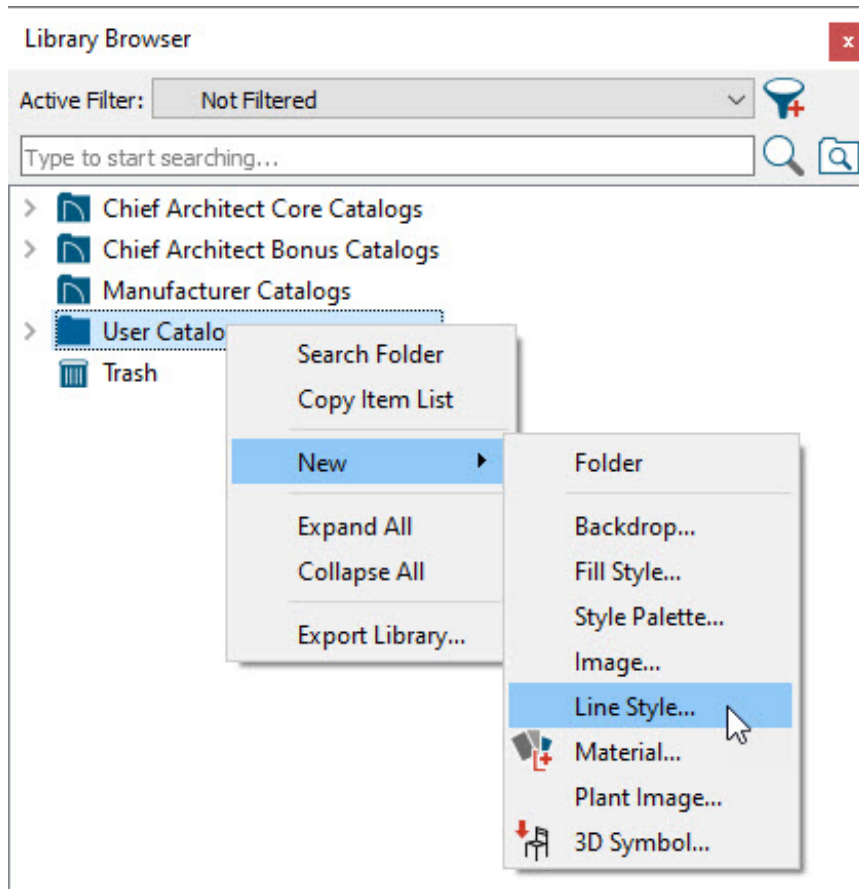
Library Browser

x

Active Filter: Not Filtered

Type to start searching...

Chief Architect Core Catalogs

Chief Architect Bonus Catalogs

Manufacturer Catalogs

User Catalo

Trash

Search Folder

Copy Item List

New

Expand All

Collapse All

Export Library...

Folder

Backdrop...

Fill Style...

Style Palette...

Image...

Line Style...

Material...

Plant Image...

3D Symbol...